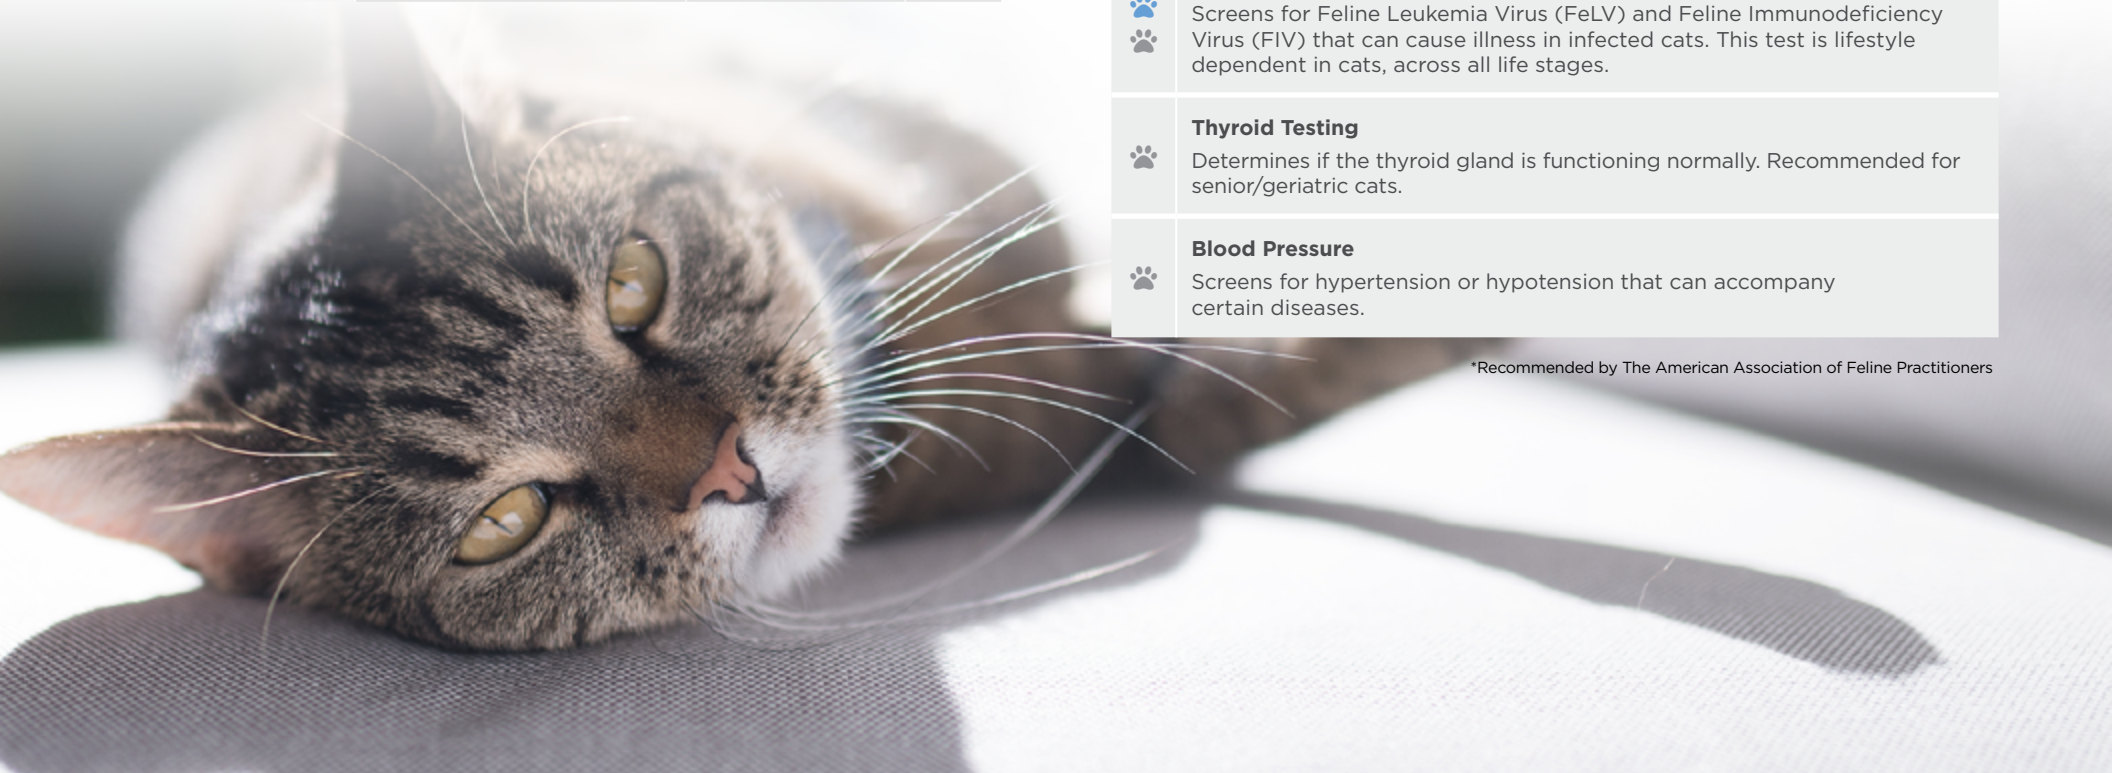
Screens for Feline Leukemia Virus (FeLV) and Feline Immunodeficiency Virus (FIV) that can cause illness in infected cats. This test is lifestyle dependent in cats, across all life stages.

Thyroid Testing
Determines if the thyroid gland is functioning normally. Recommended for senior/geriatric cats.

Blood Pressure
Screens for hypertension or hypotension that can accompany certain diseases.

*Recommended by The American Association of Feline Practitioners